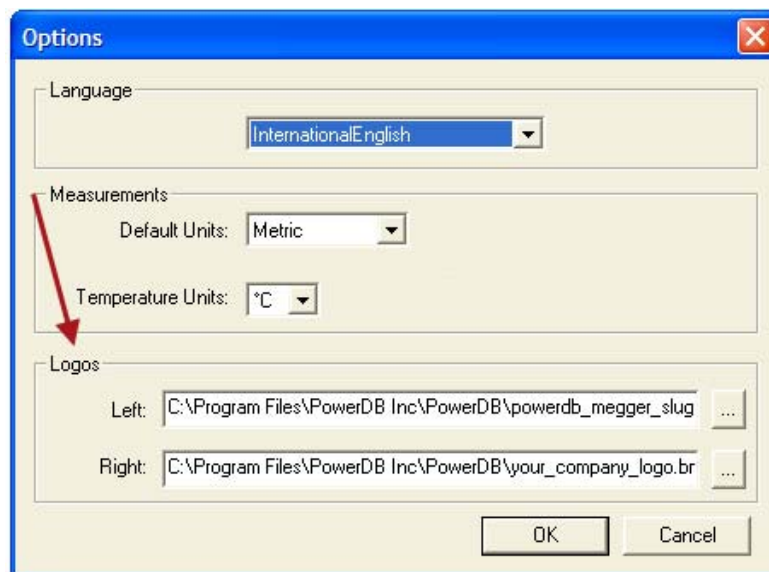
Options

Language

InternationalEnglish

Measurements

Default Units: Metric

Temperature Units: °C

Logos

Left: C:\Program Files\PowerDB Inc\PowerDB\powerdb_megger_slug ...

Right: C:\Program Files\PowerDB Inc\PowerDB\your_company_logo.br ...

OK

Cancel